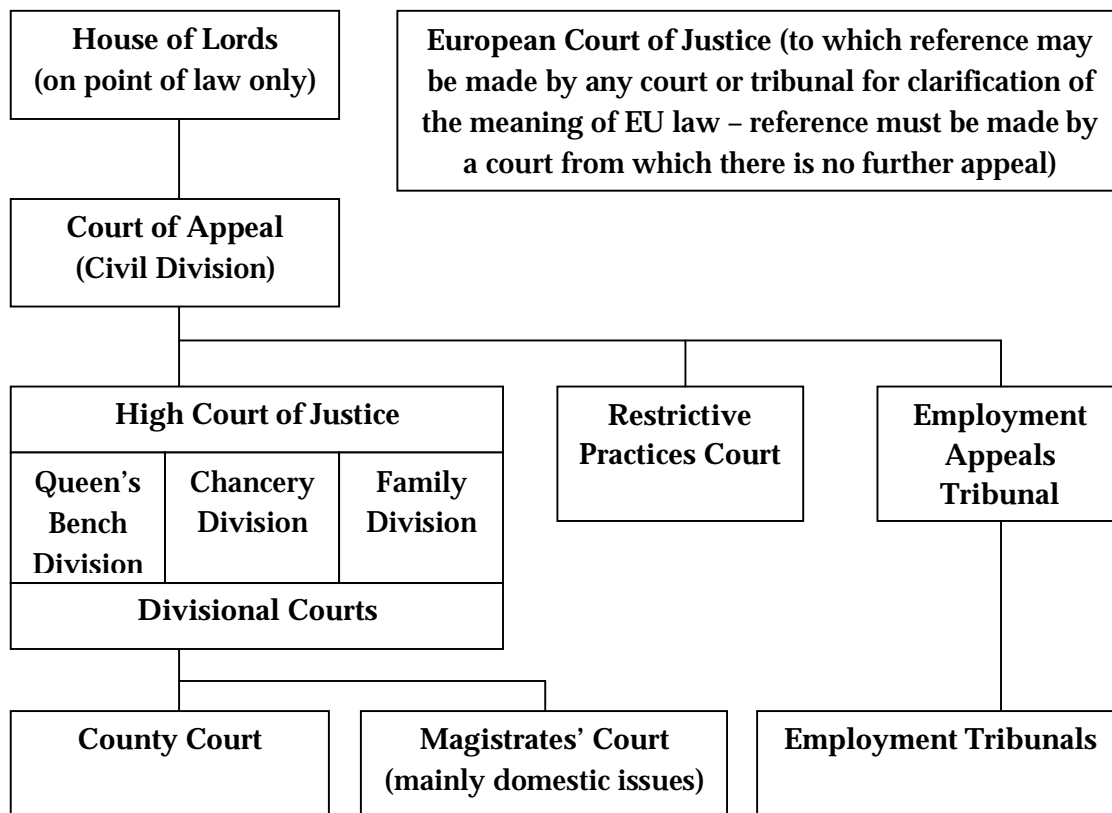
House of Lords
(on point of law only)

European Court of Justice (to which reference may be made by any court or tribunal for clarification of the meaning of EU law – reference must be made by a court from which there is no further appeal)

Court of Appeal
(Civil Division)

High Court of Justice

Queen's Bench Division

Chancery Division

Family Division

Divisional Courts

Restrictive Practices Court

Employment Appeals Tribunal

County Court

Magistrates' Court
(mainly domestic issues)

Employment Tribunals